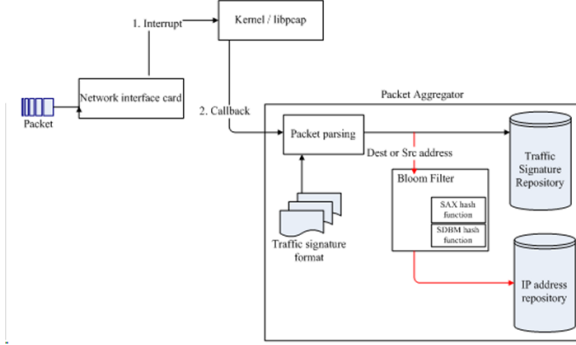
1. Interrupt

Kernel / libpcap

Network interface card

Packet

2. Callback

Packet Aggregator

Packet parsing

Dest or Src address

Traffic Signature Repository

Bloom Filter

SAX hash function

SDBM hash function

Traffic signature format

IP address repository